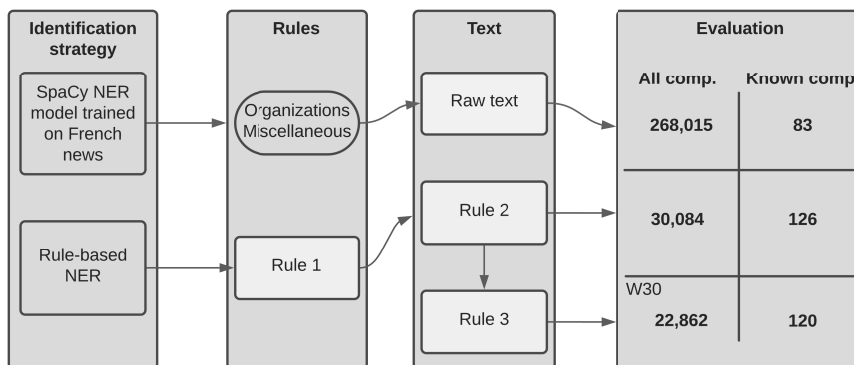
Identification strategy

SpaCy NER model trained on French news

Rule-based NER

Rules

Organizations Miscellaneous

Rule 1

Text

Raw text

Rule 2

Rule 3

Evaluation

| All comp. | Known comp |
|---|---|
| 268,015 | 83 |
| 30,084 | 126 |
| W30 22,862 | 120 |